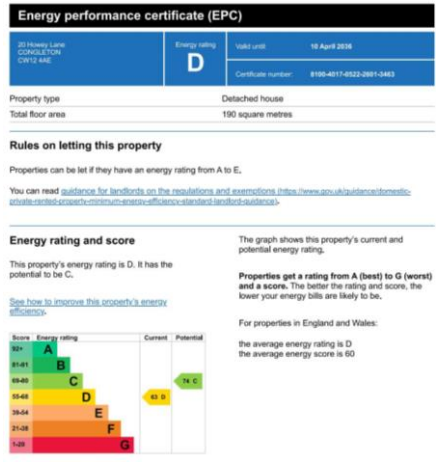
Energy performance certificate (EPC)

20 Howey Lane
CONGLETON
CW12 4AE

Energy rating
D

Valid until: 10 April 2036

Certificate number: 8190-4017-0522-2601-3463

Property type | Detached house
Total floor area | 190 square metres

Rules on letting this property

Properties can be let if they have an energy rating from A to E.

You can read guidance for landlords on the regulations and exemptions (https://www.gov.uk/guidance/domestic-private-rented-property-minimum-energy-efficiency-standard-landlord-guidance).

Energy rating and score

This property's energy rating is D. It has the potential to be C.

See how to improve this property's energy efficiency.

| Score | Energy rating | Current | Potential |
|---|---|---|---|
| 92+ | A | | |
| 81-91 | B | | |
| 69-80 | C | | 74 C |
| 55-68 | D | 63 D | |
| 39-54 | E | | |
| 21-38 | F | | |
| 1-20 | G | | |

The graph shows this property's current and potential energy rating.

Properties get a rating from A (best) to G (worst) and a score. The better the rating and score, the lower your energy bills are likely to be.

For properties in England and Wales:

the average energy rating is D
the average energy score is 60